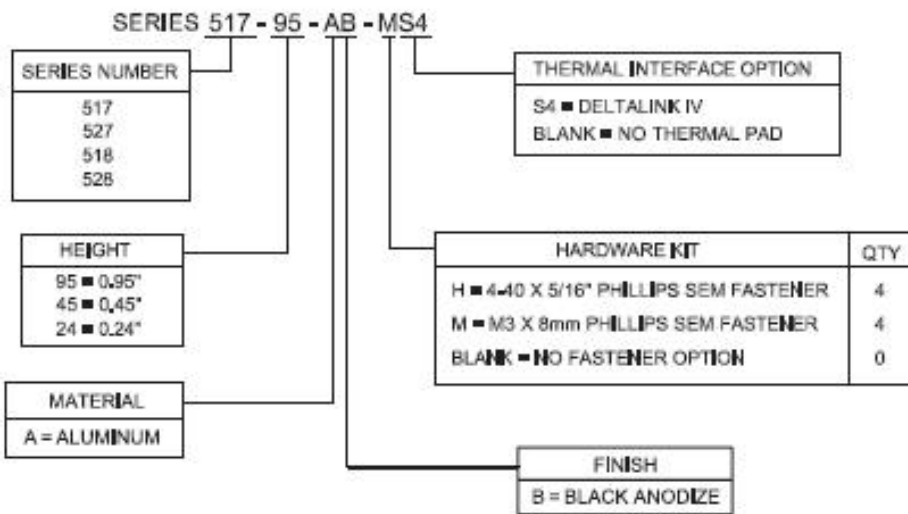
SERIES 517 - 95 - AB - MS4

SERIES NUMBER
517
527
518
528

HEIGHT
95 = 0.95"
45 = 0.45"
24 = 0.24"

MATERIAL
A = ALUMINUM

THERMAL INTERFACE OPTION
S4 = DELTALINK IV
BLANK = NO THERMAL PAD

| HARDWARE KIT | QTY |
|---|---|
| H = 4-40 X 5/16" PHILLIPS SEM FASTENER | 4 |
| M = M3 X 8mm PHILLIPS SEM FASTENER | 4 |
| BLANK = NO FASTENER OPTION | 0 |

FINISH
B = BLACK ANODIZE